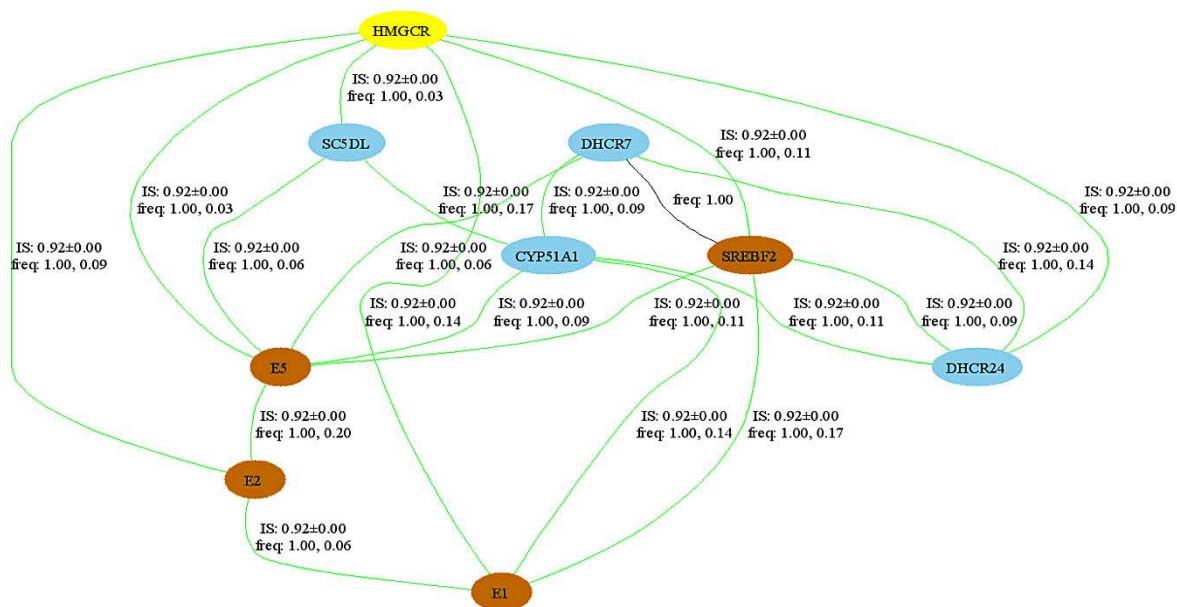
HMGCR

IS: 0.92±0.00
freq: 1.00, 0.03

SC5DL

DHCR7

IS: 0.92±0.00
freq: 1.00, 0.11

IS: 0.92±0.00
freq: 1.00, 0.03

IS: 0.92±0.00
freq: 1.00, 0.17

IS: 0.92±0.00
freq: 1.00, 0.09

freq: 1.00

IS: 0.92±0.00
freq: 1.00, 0.09

IS: 0.92±0.00
freq: 1.00, 0.09

IS: 0.92±0.00
freq: 1.00, 0.06

IS: 0.92±0.00
freq: 1.00, 0.06

CYP51A1

SREBF2

IS: 0.92±0.00
freq: 1.00, 0.14

IS: 0.92±0.00
freq: 1.00, 0.14

IS: 0.92±0.00
freq: 1.00, 0.09

IS: 0.92±0.00
freq: 1.00, 0.11

IS: 0.92±0.00
freq: 1.00, 0.11

IS: 0.92±0.00
freq: 1.00, 0.09

E5

DHCR24

IS: 0.92±0.00
freq: 1.00, 0.20

IS: 0.92±0.00
freq: 1.00, 0.14

IS: 0.92±0.00
freq: 1.00, 0.17

E2

IS: 0.92±0.00
freq: 1.00, 0.06

E1